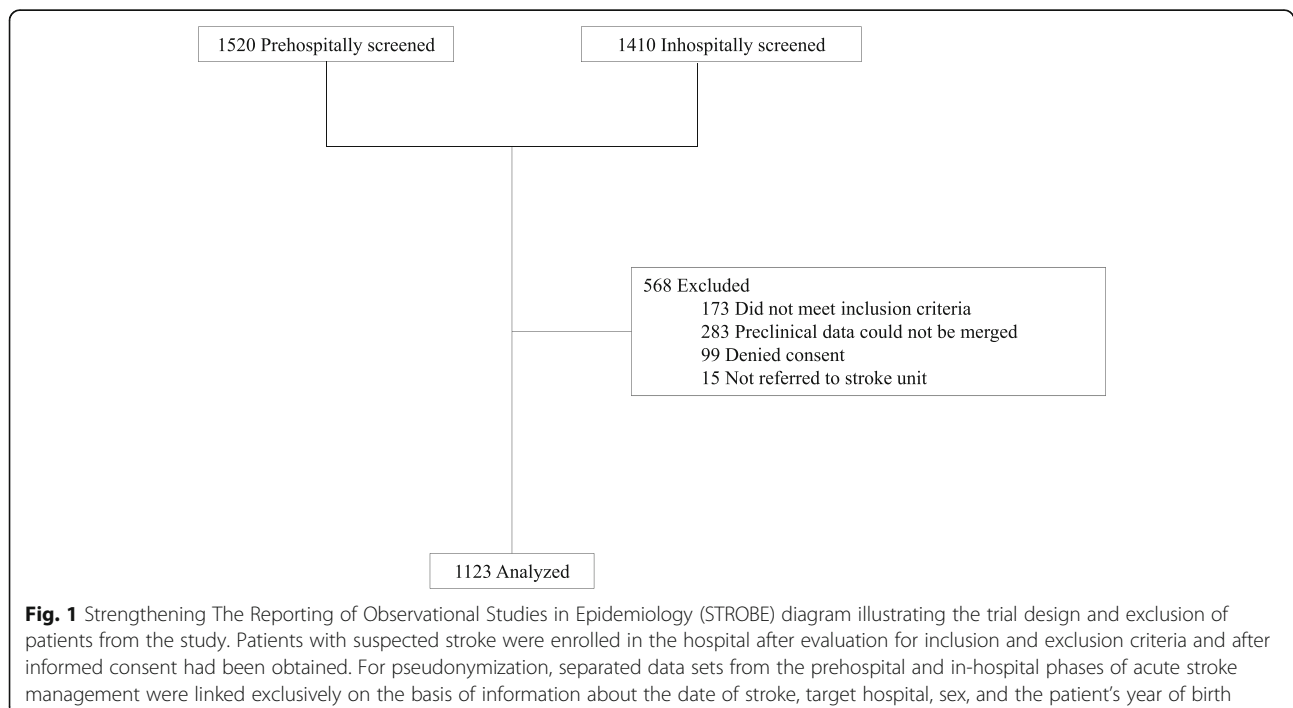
1520 Prehospitally screened

1410 Inhospitally screened

568 Excluded
173 Did not meet inclusion criteria
283 Preclinical data could not be merged
99 Denied consent
15 Not referred to stroke unit

1123 Analyzed

**Fig. 1** Strengthening The Reporting of Observational Studies in Epidemiology (STROBE) diagram illustrating the trial design and exclusion of patients from the study. Patients with suspected stroke were enrolled in the hospital after evaluation for inclusion and exclusion criteria and after informed consent had been obtained. For pseudonymization, separated data sets from the prehospital and in-hospital phases of acute stroke management were linked exclusively on the basis of information about the date of stroke, target hospital, sex, and the patient's year of birth